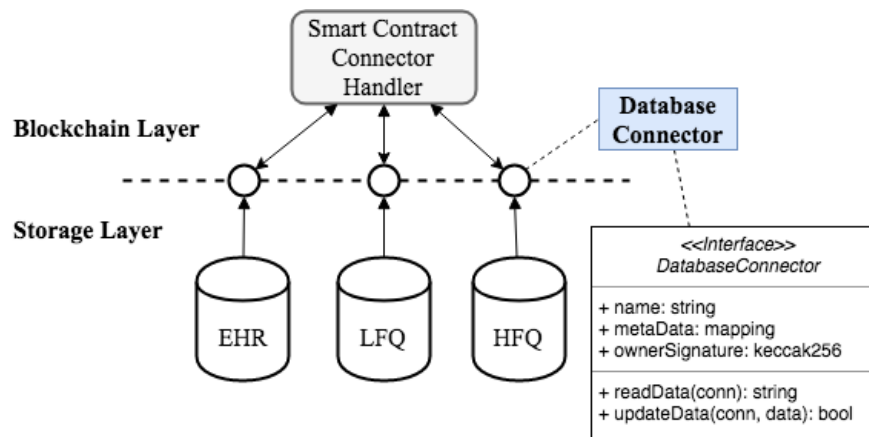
Smart Contract Connector Handler

Blockchain Layer

Database Connector

Storage Layer

EHR

LFQ

HFQ

<<Interface>>
DatabaseConnector

+ name: string
+ metaData: mapping
+ ownerSignature: keccak256

+ readData(conn): string
+ updateData(conn, data): bool